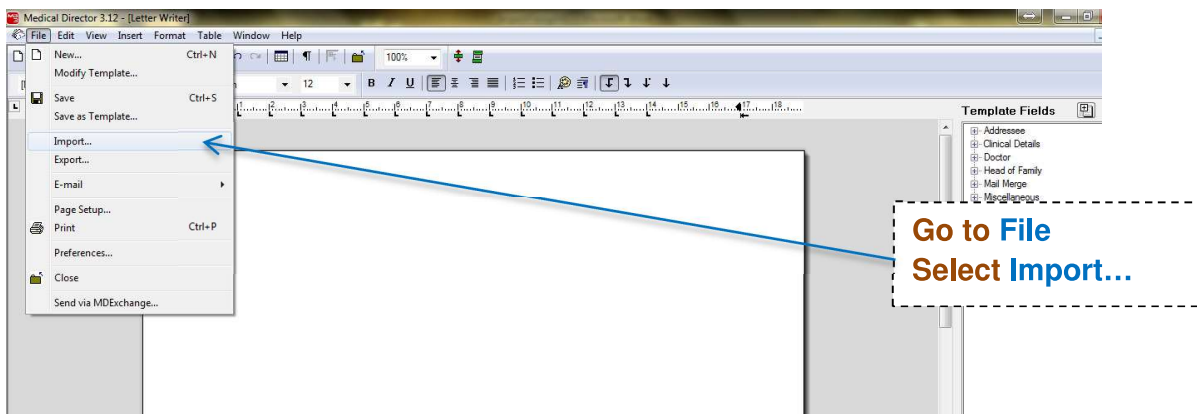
Medical Director 3.12 - [Letter Writer]

File Edit View Insert Format Table Window Help

100%

12

B I U

Template Fields

New... Ctrl+N
Modify Template...
Save Ctrl+S
Save as Template...
Import...
Export...
E-mail
Page Setup...
Print Ctrl+P
Preferences...
Close
Send via MDExchange...

Addressee
Clinical Details
Doctor
Head of Family
Mail Merge
Miscellaneous

Go to File
Select Import…